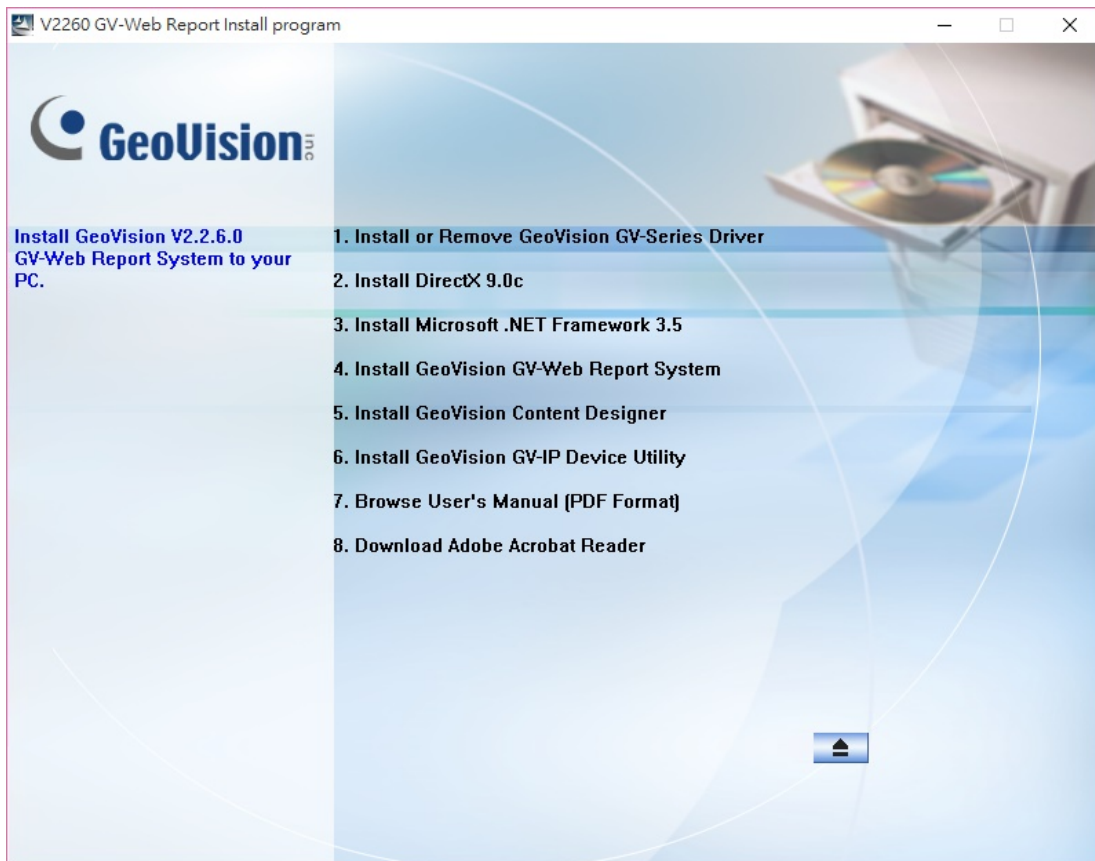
V2260 GV-Web Report Install program

GeoVision inc

Install GeoVision V2.2.6.0 GV-Web Report System to your PC.

1. Install or Remove GeoVision GV-Series Driver

2. Install DirectX 9.0c

3. Install Microsoft .NET Framework 3.5

4. Install GeoVision GV-Web Report System

5. Install GeoVision Content Designer

6. Install GeoVision GV-IP Device Utility

7. Browse User's Manual (PDF Format)

8. Download Adobe Acrobat Reader